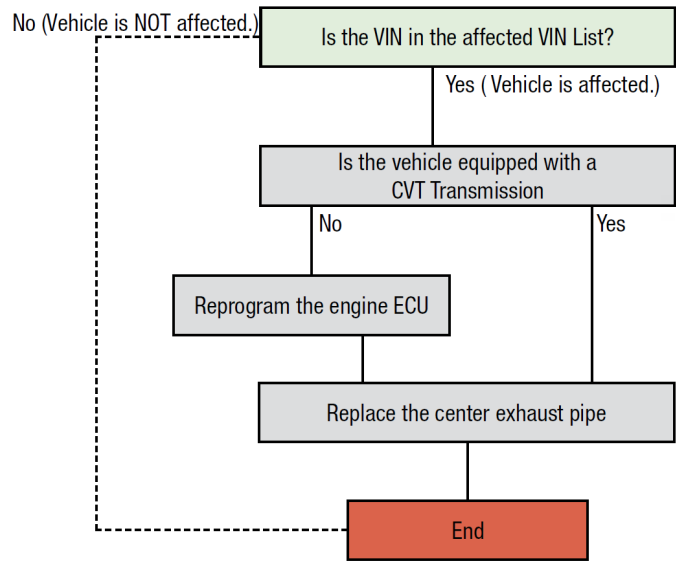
No (Vehicle is NOT affected.)

Is the VIN in the affected VIN List?

Yes ( Vehicle is affected.)

Is the vehicle equipped with a CVT Transmission

No

Yes

Reprogram the engine ECU

Replace the center exhaust pipe

End